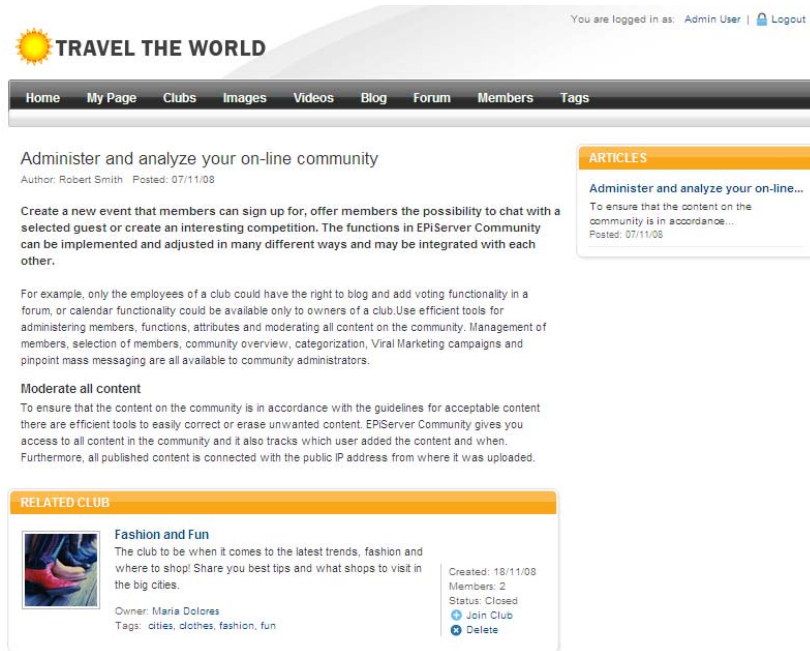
You are logged in as: Admin User | Logout

TRAVEL THE WORLD

Home My Page Clubs Images Videos Blog Forum Members Tags

Administer and analyze your on-line community
Author: Robert Smith Posted: 07/11/08

Create a new event that members can sign up for, offer members the possibility to chat with a selected guest or create an interesting competition. The functions in EPiServer Community can be implemented and adjusted in many different ways and may be integrated with each other.

For example, only the employees of a club could have the right to blog and add voting functionality in a forum, or calendar functionality could be available only to owners of a club.Use efficient tools for administering members, functions, attributes and moderating all content on the community. Management of members, selection of members, community overview, categorization, Viral Marketing campaigns and pinpoint mass messaging are all available to community administrators.

Moderate all content
To ensure that the content on the community is in accordance with the guidelines for acceptable content there are efficient tools to easily correct or erase unwanted content. EPiServer Community gives you access to all content in the community and it also tracks which user added the content and when. Furthermore, all published content is connected with the public IP address from where it was uploaded.

RELATED CLUB

Fashion and Fun
The club to be when it comes to the latest trends, fashion and where to shop! Share you best tips and what shops to visit in the big cities.

Owner: Maria Dolores
Tags: cities, clothes, fashion, fun

Created: 18/11/08
Members: 2
Status: Closed
Join Club
Delete

ARTICLES

Administer and analyze your on-line...
To ensure that the content on the community is in accordance...
Posted: 07/11/08